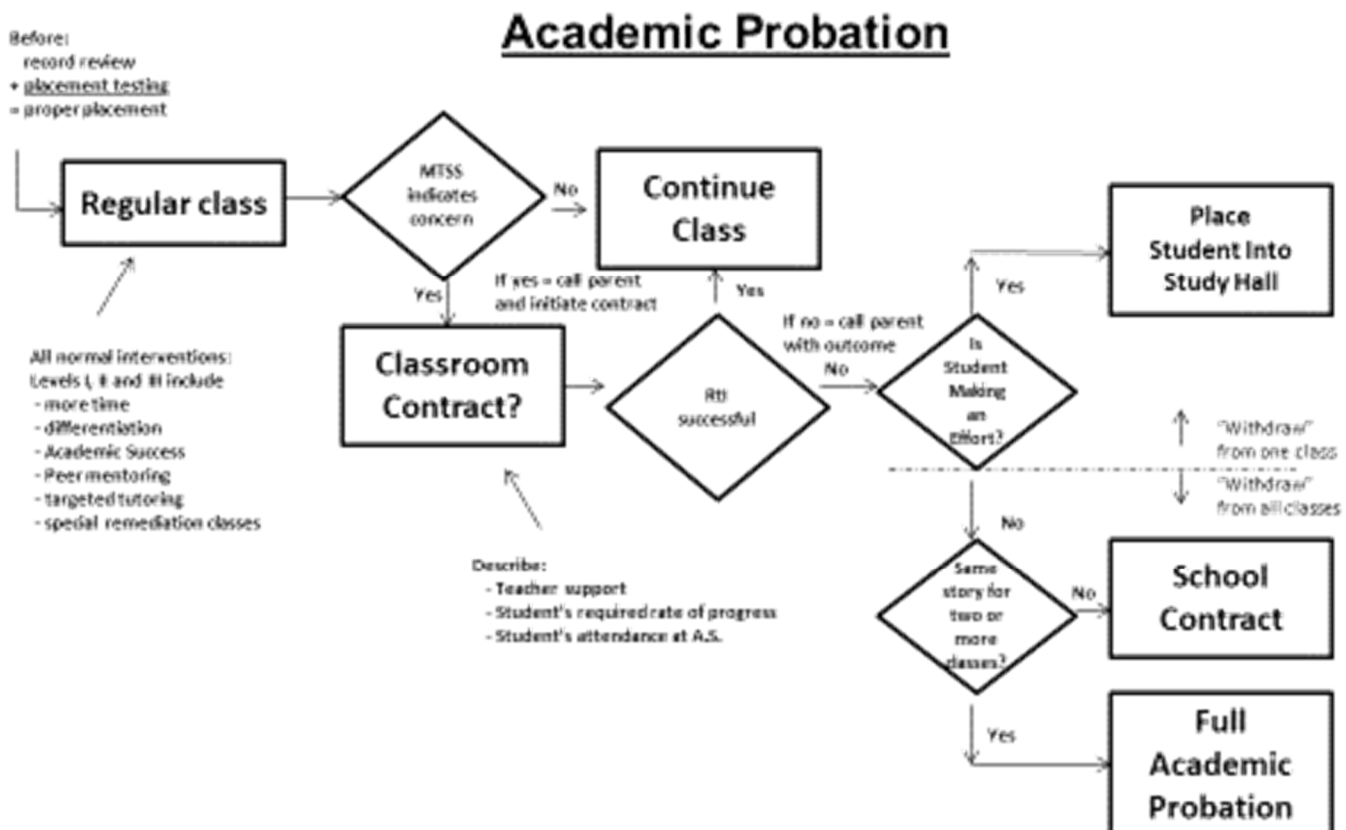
Academic Probation

Before:
record review
+ placement testing
= proper placement

Regular class

MTSS indicates concern

No

Continue Class

Yes

If yes = call parent and initiate contract

Yes

Classroom Contract?

RtI successful

If no = call parent with outcome

No

Is Student Making an Effort?

Yes

Place Student Into Study Hall

"Withdraw" from one class

"Withdraw" from all classes

No

Same story for two or more classes?

No

School Contract

Yes

Full Academic Probation

All normal interventions:
Levels I, II and III include
- more time
- differentiation
- Academic Success
- Peer mentoring
- targeted tutoring
- special remediation classes

Describe:
- Teacher support
- Student's required rate of progress
- Student's attendance at A.S.